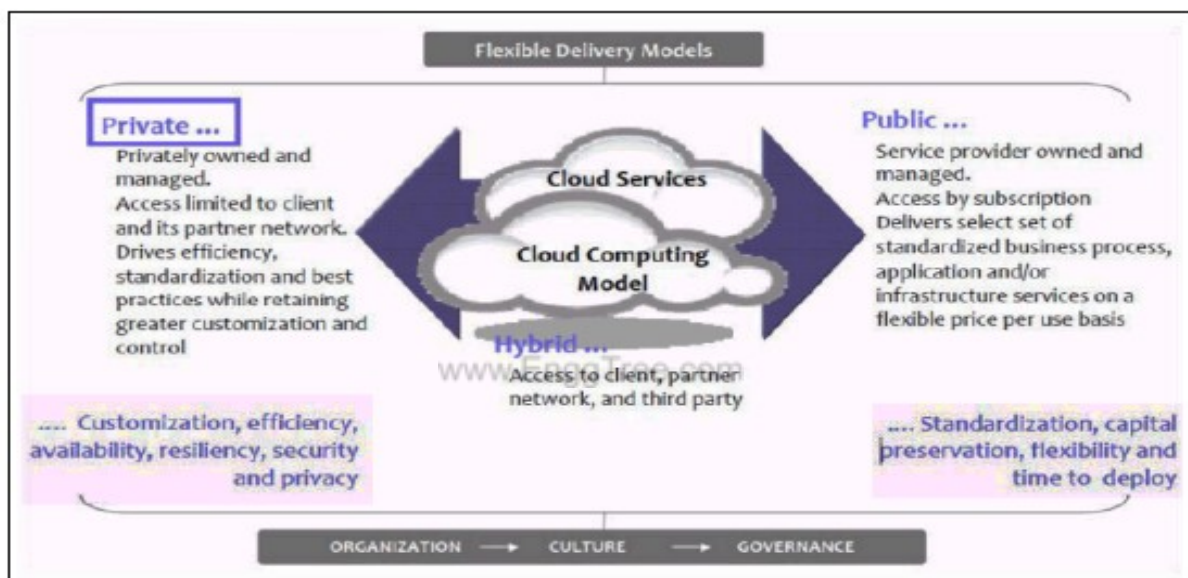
Flexible Delivery Models

Private ...
Privately owned and managed.
Access limited to client and its partner network.
Drives efficiency, standardization and best practices while retaining greater customization and control

Cloud Services

Cloud Computing Model

Public ...
Service provider owned and managed.
Access by subscription
Delivers select set of standardized business process, application and/or infrastructure services on a flexible price per use basis

Hybrid ...
www.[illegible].com
Access to client, partner network, and third party

.... Customization, efficiency, availability, resiliency, security and privacy

.... Standardization, capital preservation, flexibility and time to deploy

ORGANIZATION → CULTURE → GOVERNANCE